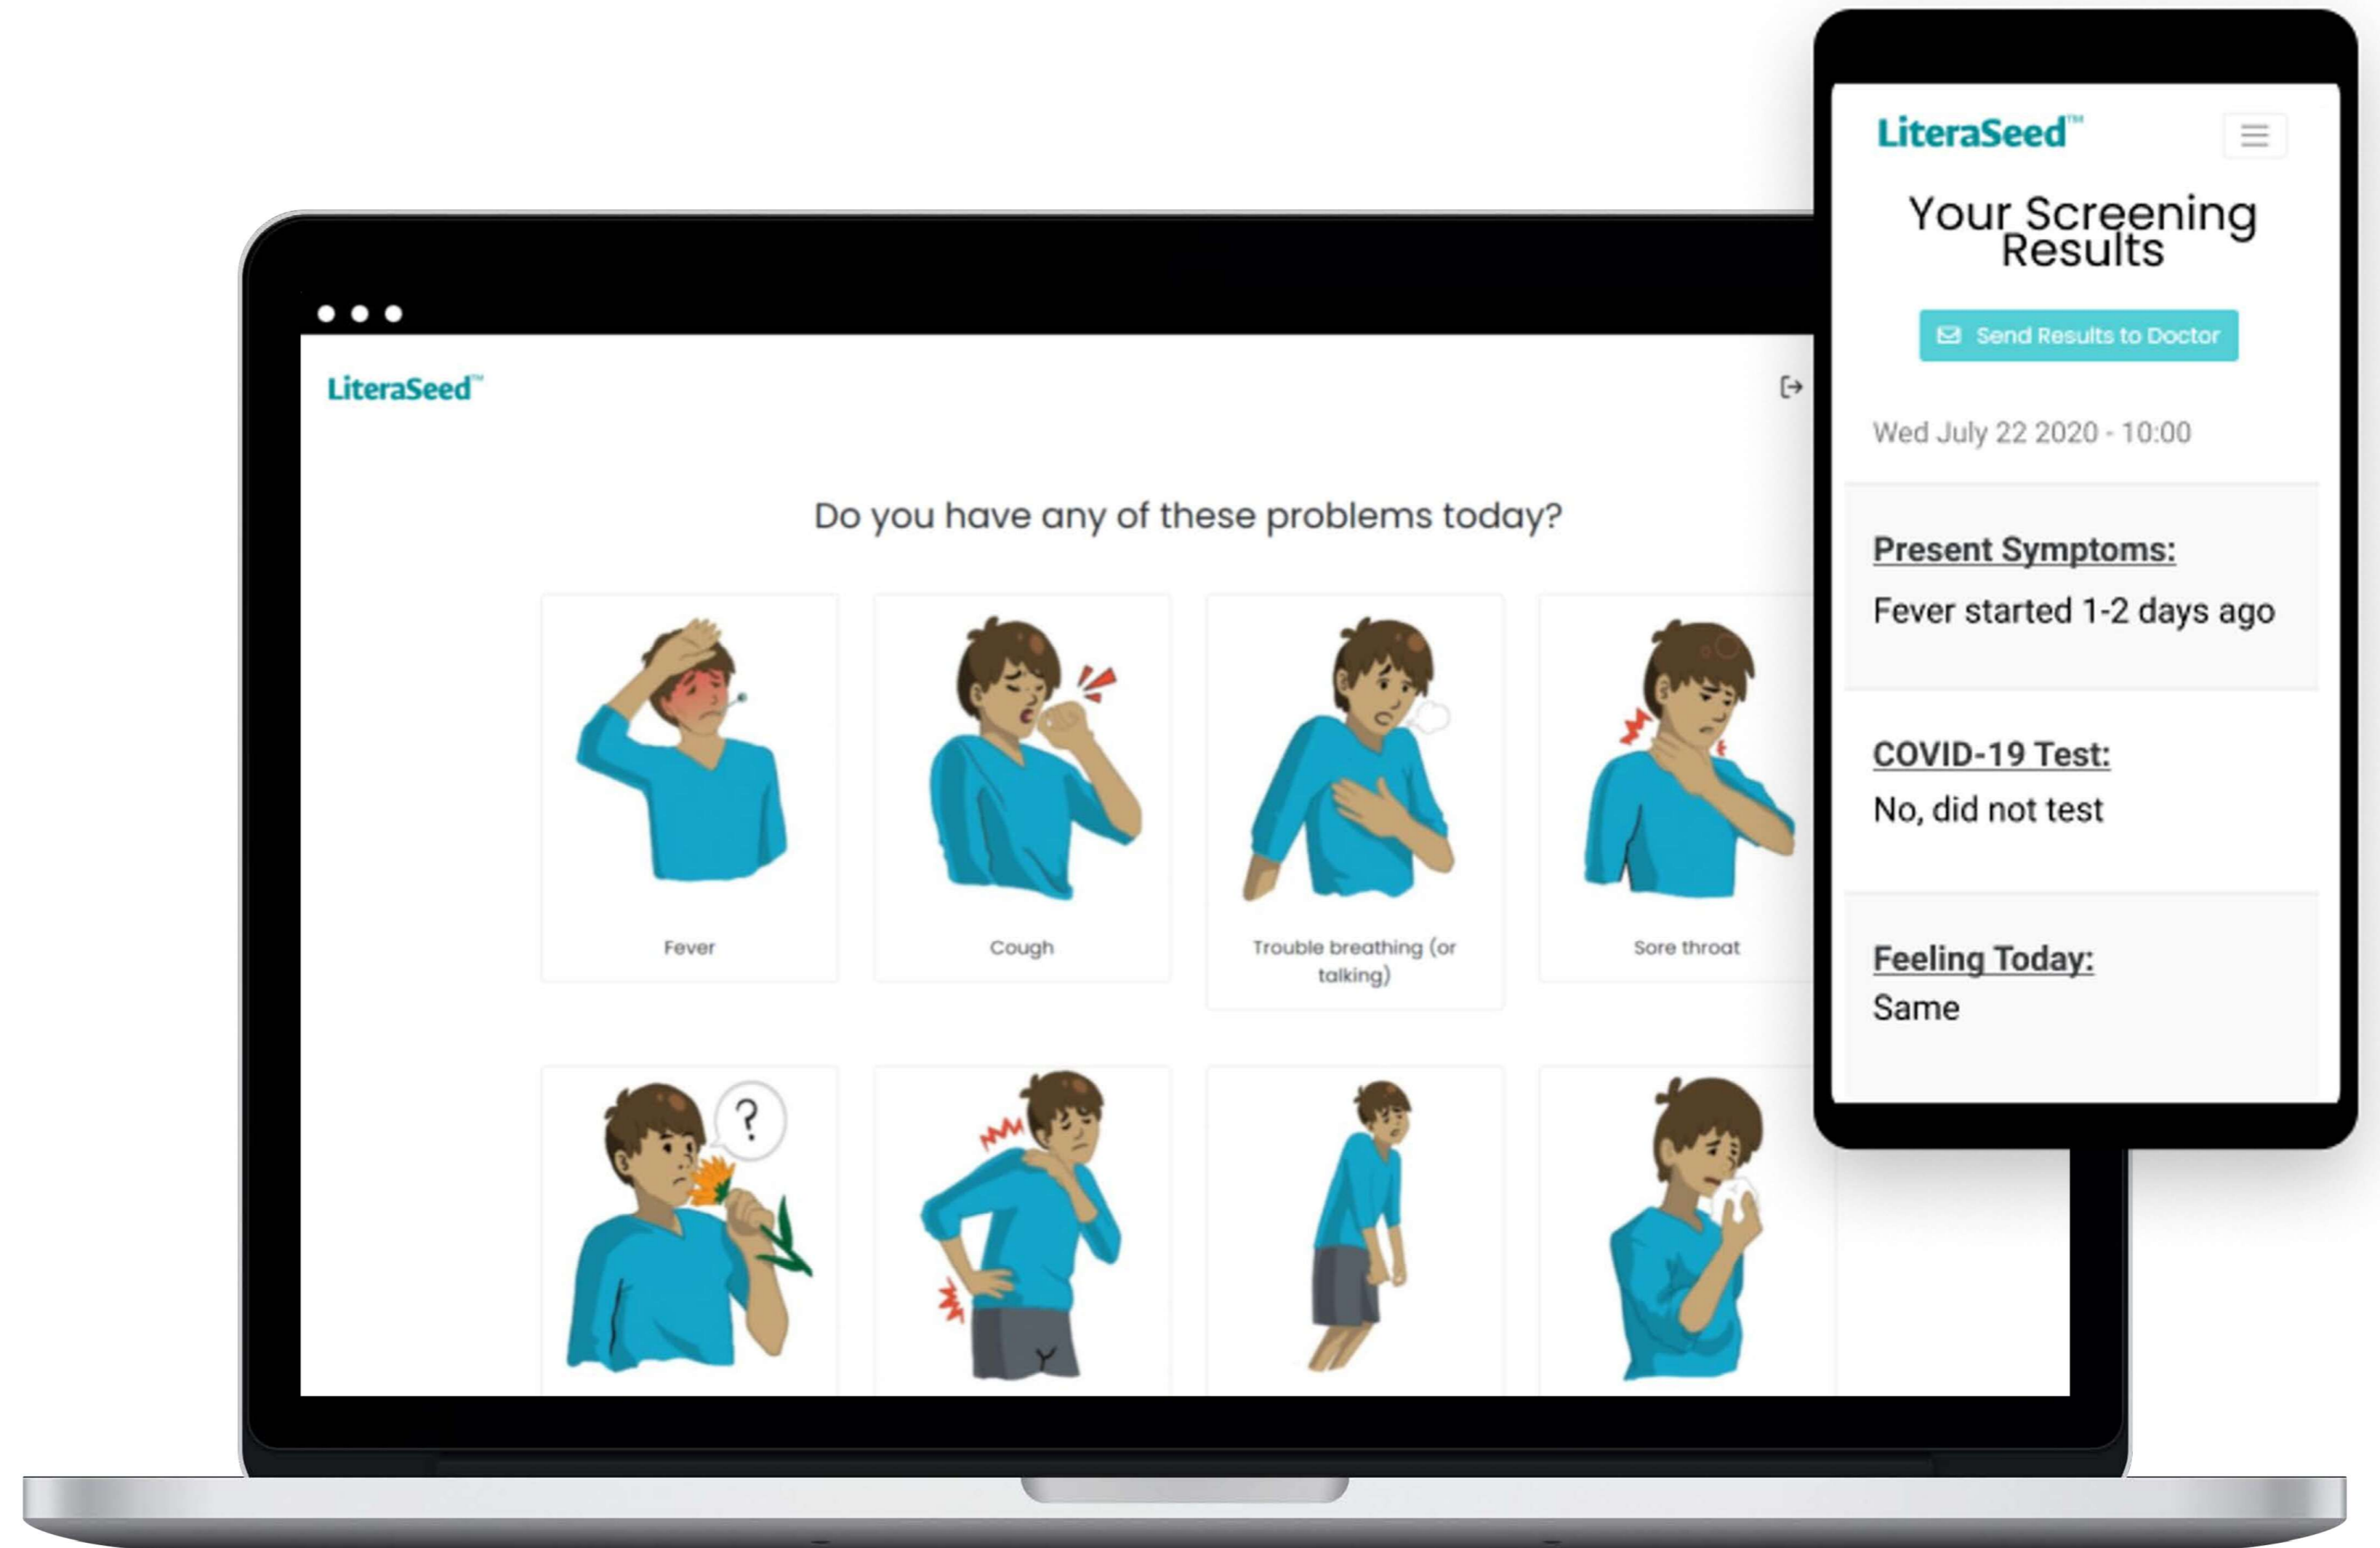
LiteraSeed™

Do you have any of these problems today?

Fever

Cough

Trouble breathing (or talking)

Sore throat

?

LiteraSeed™

Your Screening Results

Send Results to Doctor

Wed July 22 2020 - 10:00

Present Symptoms:
Fever started 1-2 days ago

COVID-19 Test:
No, did not test

Feeling Today:
Same